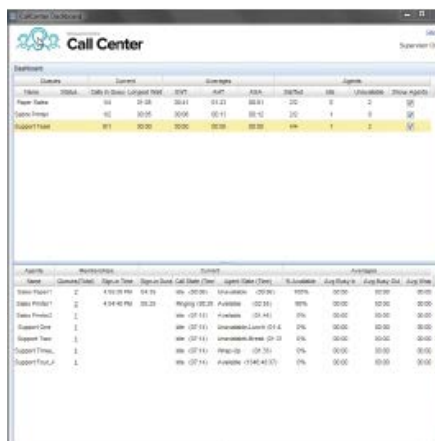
CallCenter Dashboard

Call Center

Dashboard

| Queues | | Current | | Averages | | | Agents | | | |
|---|---|---|---|---|---|---|---|---|---|---|
| Name | Status | Calls In Queue | Longest Wait | EWT | AHT | ASA | Staffed | Idle | Unavailable | Show Agents |
| Paper Sales | | 04 | 01:08 | 00:41 | 01:23 | 00:51 | 2/2 | 0 | 0 | ☑ |
| Sales Presto | | 02 | 00:05 | 00:06 | 00:11 | 00:12 | 2/2 | 1 | 0 | ☑ |
| Support Team | | 0/1 | 00:00 | 00:06 | 00:00 | 00:00 | 4/4 | 1 | 2 | ☑ |

| Agents | Memberships | | | Current | | Averages | | | |
|---|---|---|---|---|---|---|---|---|---|
| Name | Queues(Total) | Sign-in Time | Sign-in Dura | Call State (Time) | Agent State (Time) | % Available | Avg Busy In | Avg Busy Out | Avg Wrap |
| Sales Paper1 | 2 | 4:50:09 PM | 04:35 | Idle (00:06) | Unavailable (00:06) | 100% | 00:00 | 00:00 | 00:00 |
| Sales Presto1 | 2 | 4:54:45 PM | 00:20 | Ringing (00:20) | Available (02:56) | 100% | 00:00 | 00:00 | 00:00 |
| Sales Presto2 | 1 | | | Idle (37:11) | Available (31:41) | 0% | 00:00 | 00:00 | 00:00 |
| Support One | 1 | | | Idle (37:11) | Unavailable-Lunch (01:4 | 0% | 00:00 | 00:00 | 00:00 |
| Support Two | 1 | | | Idle (37:11) | Unavailable-Break (01:3 | 0% | 00:00 | 00:00 | 00:00 |
| Support Three | 1 | | | Idle (37:11) | Wrap-Up (01:15) | 0% | 00:00 | 00:00 | 00:00 |
| Support Four | 1 | | | Idle (37:11) | Available (1140:40:37) | 0% | 00:00 | 00:00 | 00:00 |